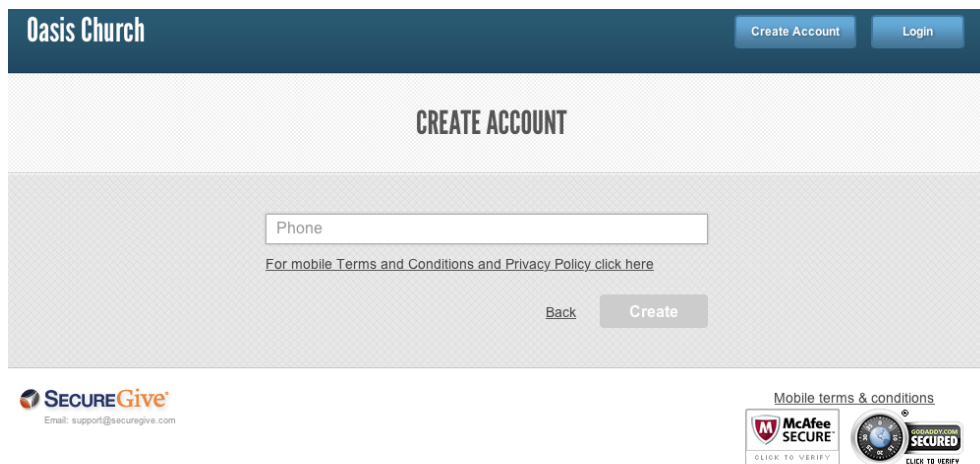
Oasis Church

Create Account Login

CREATE ACCOUNT

Phone

For mobile Terms and Conditions and Privacy Policy click here

Back Create

SecureGive

Email: support@securegive.com

Mobile terms & conditions

McAfee SECURE CLICK TO VERIFY

GODADDY.COM SECURED CLICK TO VERIFY